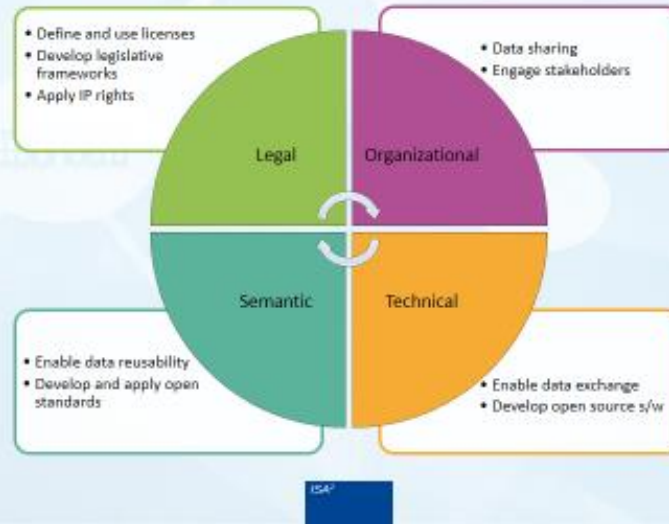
• Define and use licenses
• Develop legislative frameworks
• Apply IP rights

• Data sharing
• Engage stakeholders

Legal

Organizational

Semantic

Technical

• Enable data reusability
• Develop and apply open standards

• Enable data exchange
• Develop open source s/w

ISA²